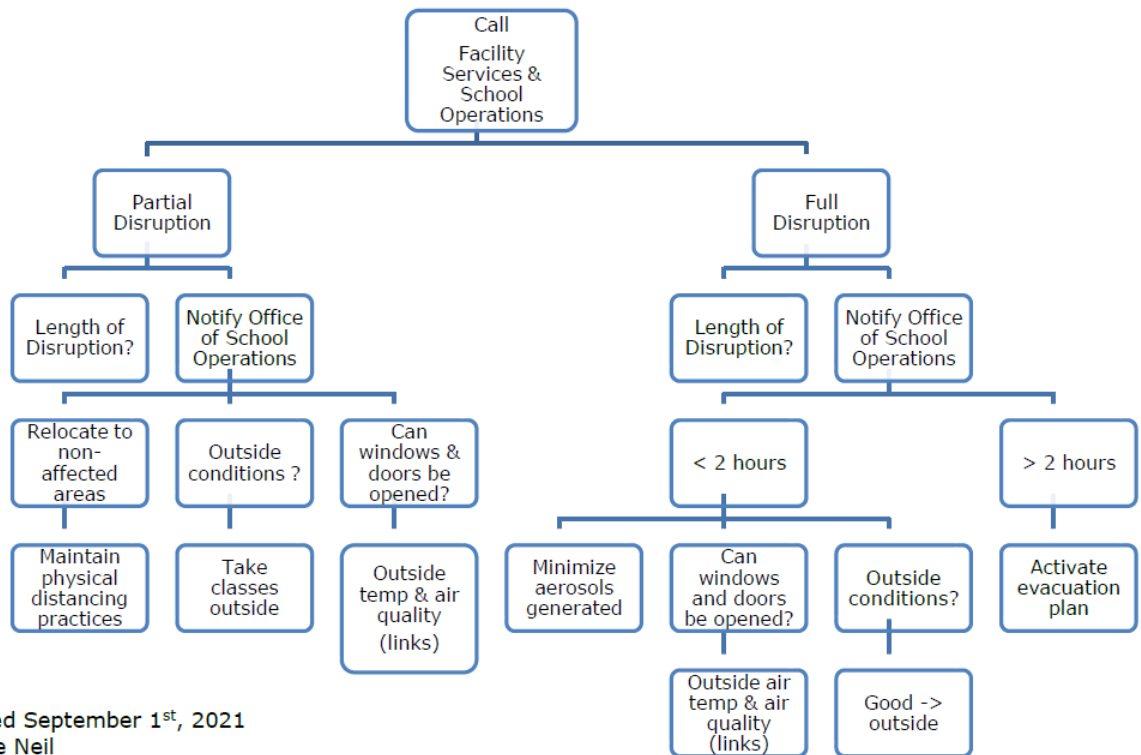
Call
Facility Services & School Operations

Partial Disruption

Full Disruption

Length of Disruption?

Notify Office of School Operations

Length of Disruption?

Notify Office of School Operations

Relocate to non-affected areas

Outside conditions ?

Can windows & doors be opened?

< 2 hours

> 2 hours

Maintain physical distancing practices

Take classes outside

Outside temp & air quality (links)

Minimize aerosols generated

Can windows and doors be opened?

Outside conditions?

Activate evacuation plan

Outside air temp & air quality (links)

Good -> outside

ed September 1$^{st}$, 2021
e Neil